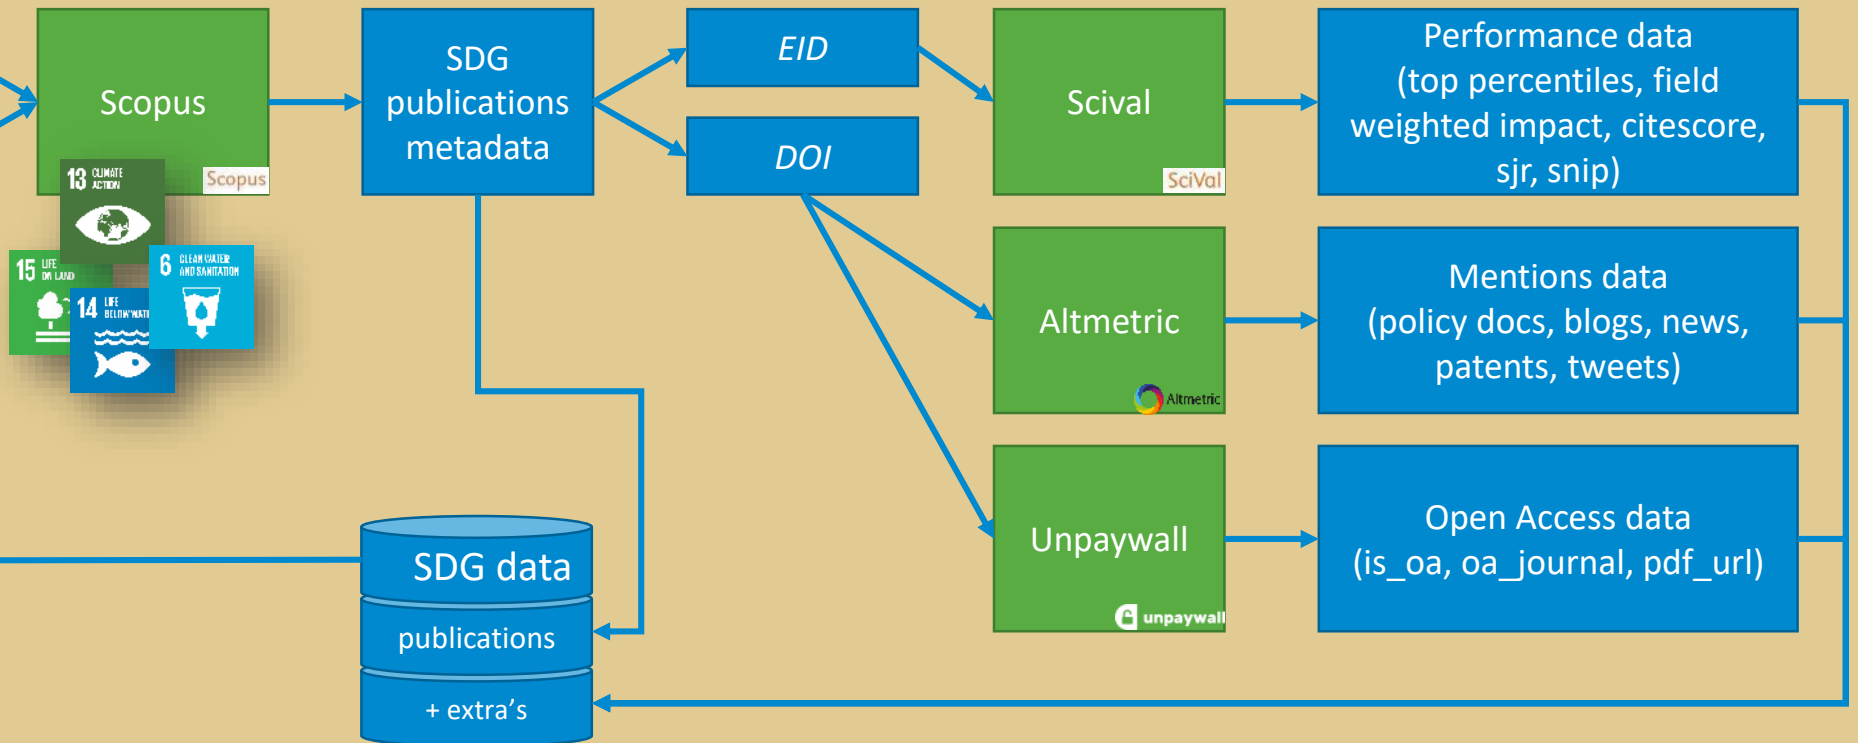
Scopus

Scopus

13 CLIMATE ACTION

15 LIFE ON LAND

14 LIFE BELOW WATER

6 CLEAN WATER AND SANITATION

SDG publications metadata

EID

DOI

Scival

SciVal

Performance data (top percentiles, field weighted impact, citescore, sjr, snip)

Altmetric

Altmetric

Mentions data (policy docs, blogs, news, patents, tweets)

Unpaywall

unpaywall

Open Access data (is_oa, oa_journal, pdf_url)

SDG data

publications

+ extra's